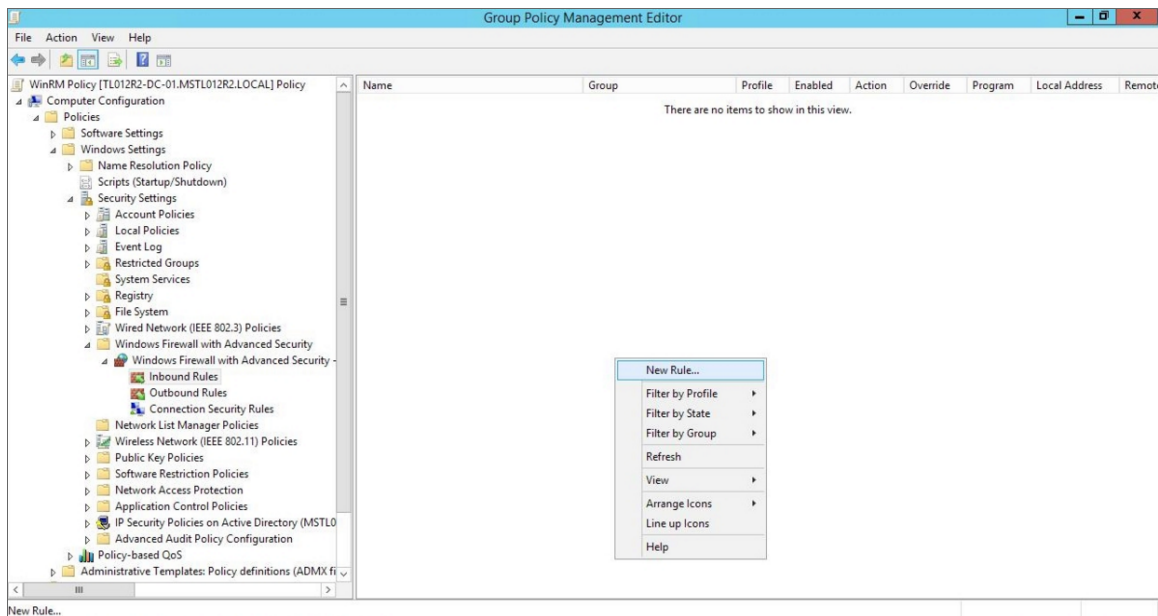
Group Policy Management Editor

File Action View Help

WinRM Policy [TL012R2-DC-01.MSTL012R2.LOCAL] Policy
Computer Configuration
Policies
Software Settings
Windows Settings
Name Resolution Policy
Scripts (Startup/Shutdown)
Security Settings
Account Policies
Local Policies
Event Log
Restricted Groups
System Services
Registry
File System
Wired Network (IEEE 802.3) Policies
Windows Firewall with Advanced Security
Windows Firewall with Advanced Security -
Inbound Rules
Outbound Rules
Connection Security Rules
Network List Manager Policies
Wireless Network (IEEE 802.11) Policies
Public Key Policies
Software Restriction Policies
Network Access Protection
Application Control Policies
IP Security Policies on Active Directory (MSTL0
Advanced Audit Policy Configuration
Policy-based QoS
Administrative Templates: Policy definitions (ADMX fi

| Name | Group | Profile | Enabled | Action | Override | Program | Local Address | Remot |
|---|---|---|---|---|---|---|---|---|

There are no items to show in this view.

New Rule...
Filter by Profile
Filter by State
Filter by Group
Refresh
View
Arrange Icons
Line up Icons
Help

New Rule...